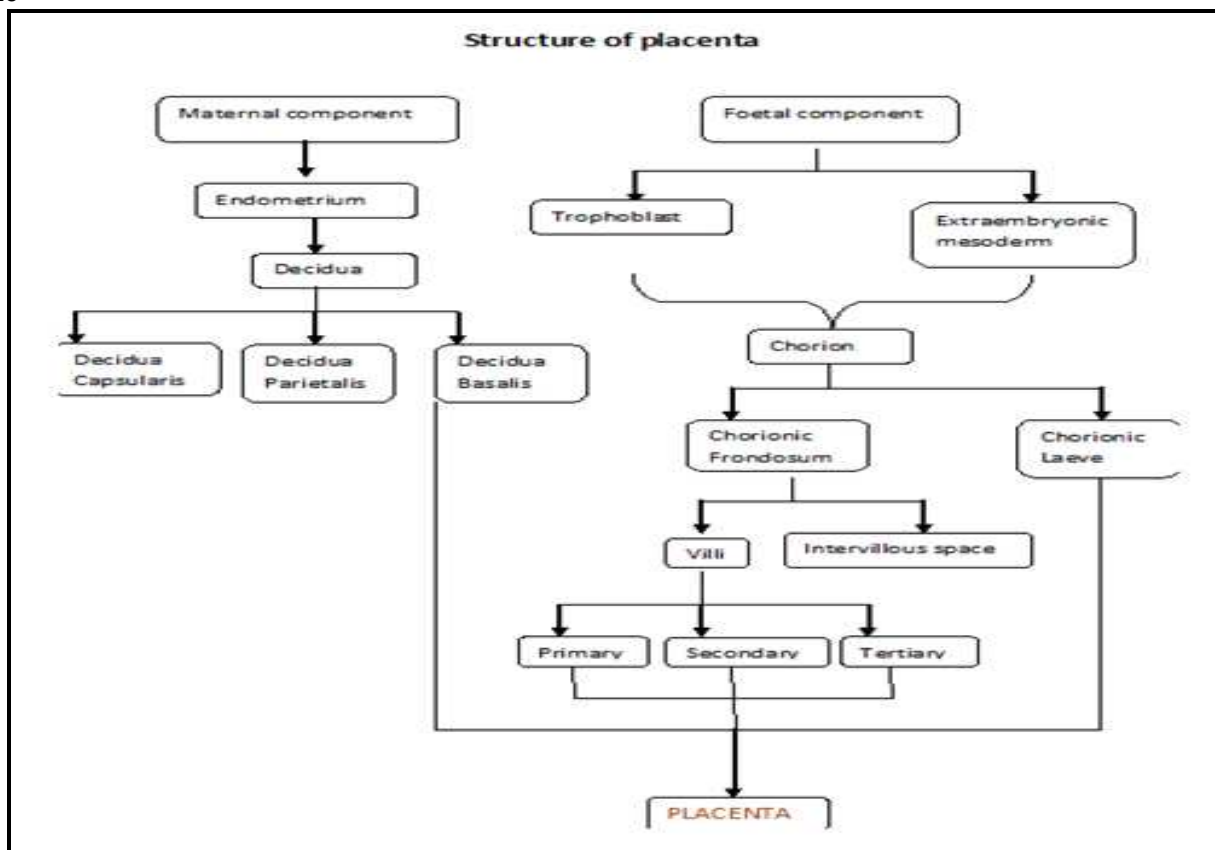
Structure of placenta

Maternal component

Endometrium

Decidua

Decidua Capsularis

Decidua Parietalis

Decidua Basalis

Foetal component

Trophoblast

Extraembryonic mesoderm

Chorion

Chorionic Frondosum

Chorionic Laeve

Villi

Intervillous space

Primary

Secondary

Tertiary

PLACENTA